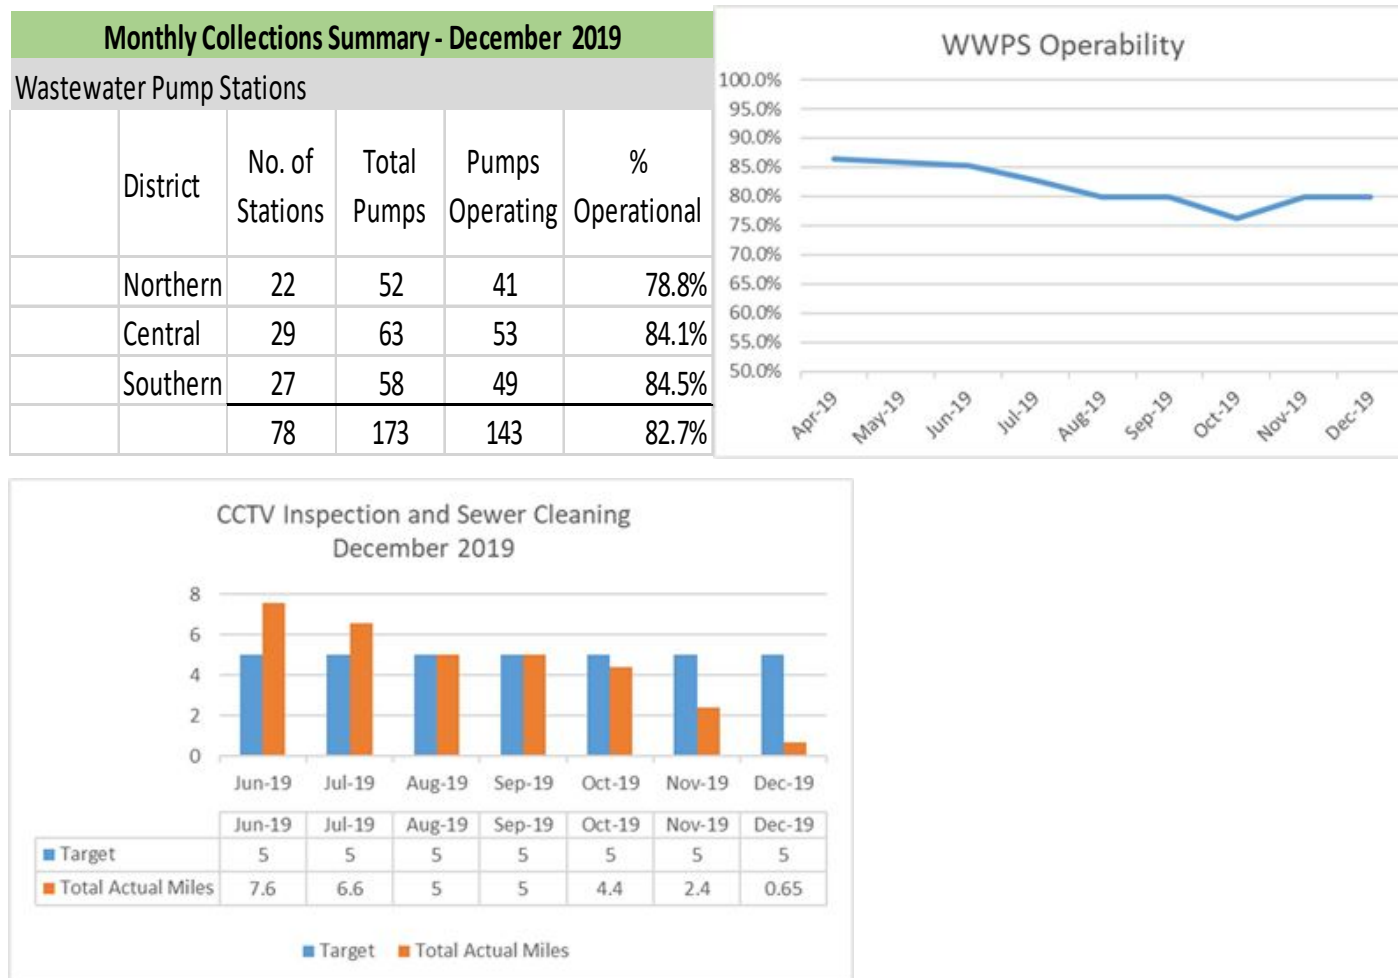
Monthly Collections Summary - December 2019

Wastewater Pump Stations

| | District | No. of Stations | Total Pumps | Pumps Operating | % Operational |
|---|---|---|---|---|---|
| | Northern | 22 | 52 | 41 | 78.8% |
| | Central | 29 | 63 | 53 | 84.1% |
| | Southern | 27 | 58 | 49 | 84.5% |
| | | 78 | 173 | 143 | 82.7% |

WWPS Operability

100.0%
95.0%
90.0%
85.0%
80.0%
75.0%
70.0%
65.0%
60.0%
55.0%
50.0%

Apr-19 May-19 Jun-19 Jul-19 Aug-19 Sep-19 Oct-19 Nov-19 Dec-19

CCTV Inspection and Sewer Cleaning
December 2019

8
6
4
2
0

Jun-19 Jul-19 Aug-19 Sep-19 Oct-19 Nov-19 Dec-19

| | Jun-19 | Jul-19 | Aug-19 | Sep-19 | Oct-19 | Nov-19 | Dec-19 |
|---|---|---|---|---|---|---|---|
| Target | 5 | 5 | 5 | 5 | 5 | 5 | 5 |
| Total Actual Miles | 7.6 | 6.6 | 5 | 5 | 4.4 | 2.4 | 0.65 |

Target Total Actual Miles